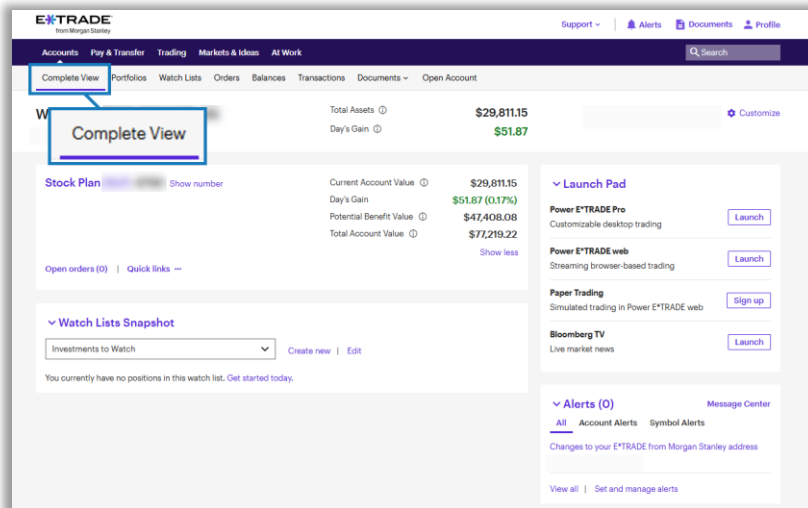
E*TRADE
from Morgan Stanley

Support ⌄ | Alerts | Documents | Profile

Accounts | Pay & Transfer | Trading | Markets & Ideas | At Work | Search

Complete View | Portfolios | Watch Lists | Orders | Balances | Transactions | Documents ⌄ | Open Account

W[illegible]

Complete View

Total Assets ⓘ $29,811.15
Day's Gain ⓘ $51.87

Customize

Stock Plan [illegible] Show number

Current Account Value ⓘ $29,811.15
Day's Gain $51.87 (0.17%)
Potential Benefit Value ⓘ $47,408.08
Total Account Value ⓘ $77,219.22

Show less

Open orders (0) | Quick links ⋯

Watch Lists Snapshot

Investments to Watch

Create new | Edit

You currently have no positions in this watch list. Get started today.

Launch Pad

Power E*TRADE Pro
Customizable desktop trading
Launch

Power E*TRADE web
Streaming browser-based trading
Launch

Paper Trading
Simulated trading in Power E*TRADE web
Sign up

Bloomberg TV
Live market news
Launch

Alerts (0)
Message Center

All | Account Alerts | Symbol Alerts

Changes to your E*TRADE from Morgan Stanley address

View all | Set and manage alerts